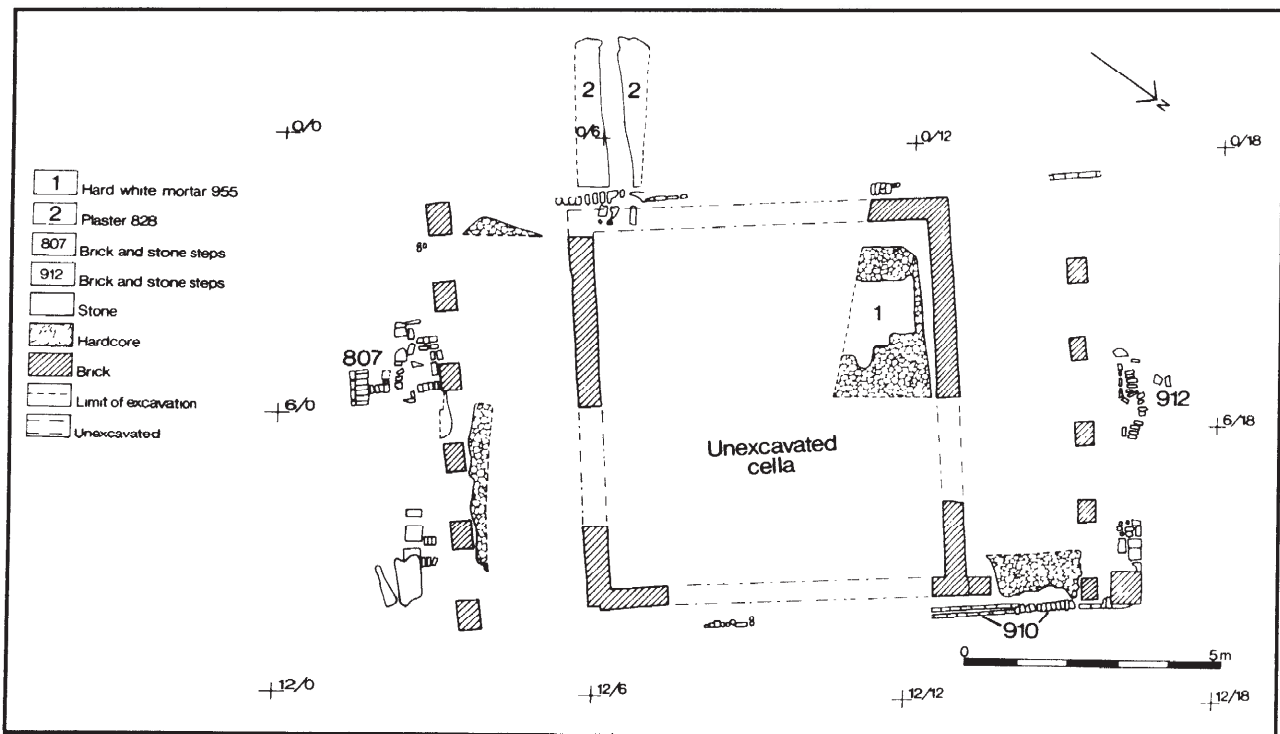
1 Hard white mortar 955
2 Plaster 828
807 Brick and stone steps
912 Brick and stone steps
Stone
Hardcore
Brick
Limit of excavation
Unexcavated

N

0/0
0/6
0/12
0/18
2
2
1
807
912
6/0
6/18
Unexcavated cella
910
0
5m
12/0
12/6
12/12
12/18